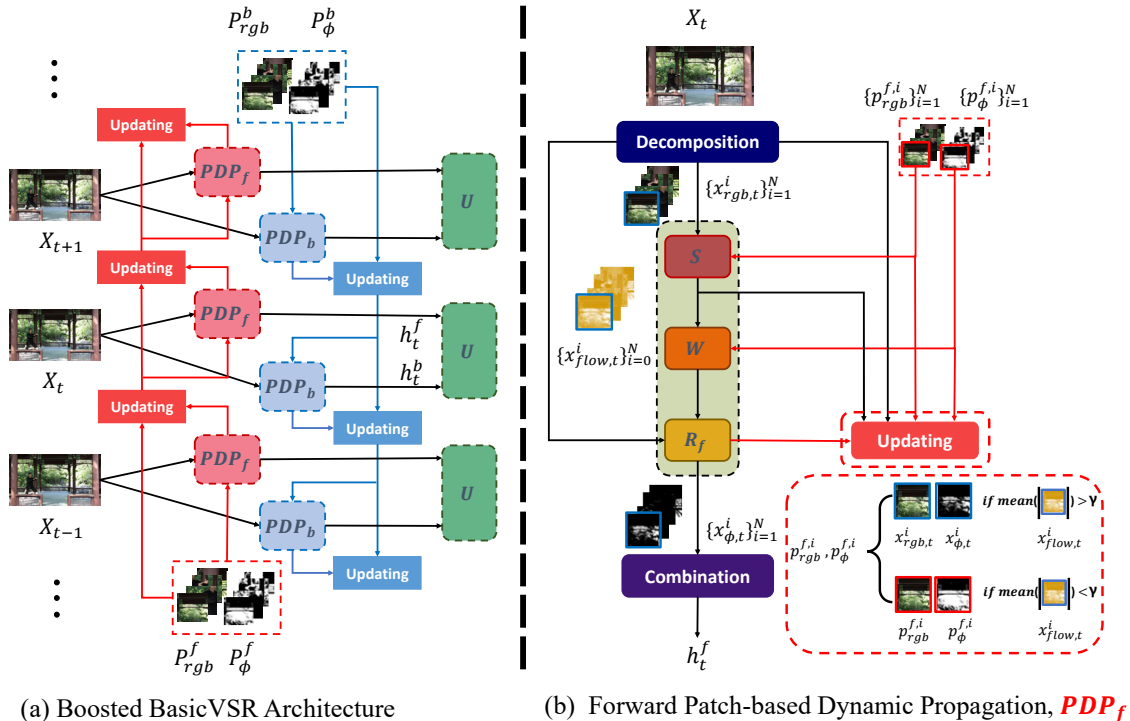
$P_{rgb}^{b}$ $P_{\phi}^{b}$

Updating

$PDP_f$

$U$

$X_{t+1}$

$PDP_b$

Updating

Updating

$PDP_f$

$h_t^f$

$U$

$X_t$

$PDP_b$

$h_t^b$

Updating

Updating

$PDP_f$

$U$

$X_{t-1}$

$PDP_b$

Updating

$P_{rgb}^{f}$ $P_{\phi}^{f}$

(a) Boosted BasicVSR Architecture

$X_t$

Decomposition

$\{p_{rgb}^{f,i}\}_{i=1}^{N}$ $\{p_{\phi}^{f,i}\}_{i=1}^{N}$

$\{x_{rgb,t}^{i}\}_{i=1}^{N}$

$S$

$\{x_{flow,t}^{i}\}_{i=0}^{N}$

$W$

$R_f$

Updating

$\{x_{\phi,t}^{i}\}_{i=1}^{N}$

Combination

$h_t^f$

$p_{rgb}^{f,i}, p_{\phi}^{f,i}$

$x_{rgb,t}^{i}$ $x_{\phi,t}^{i}$ if mean( ) > γ $x_{flow,t}^{i}$

$p_{rgb}^{f,i}$ $p_{\phi}^{f,i}$ if mean( ) < γ $x_{flow,t}^{i}$

(b) Forward Patch-based Dynamic Propagation, $PDP_f$